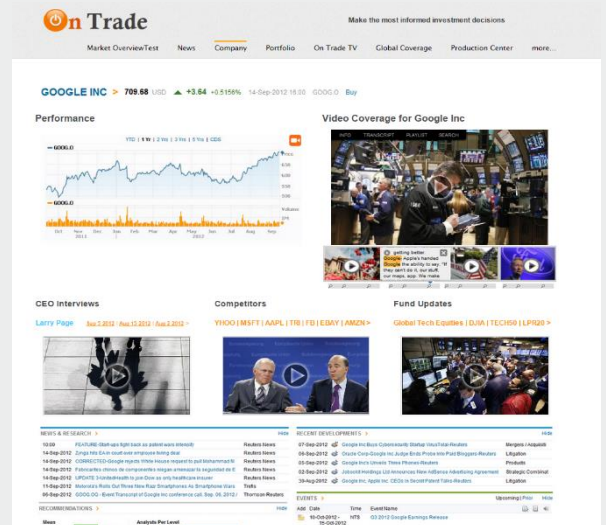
On Trade

Make the most informed investment decisions

Market OverviewTest News Company Portfolio On Trade TV Global Coverage Production Center more...

GOOGLE INC > 709.68 USD +3.64 +0.5156% 14-Sep-2012 16:30 GOOG.O Buy

Performance

YTD | 1 Yr | 2 Yrs | 3 Yrs | 5 Yrs | CDS

Video Coverage for Google Inc

INFO TRANSCRIPT PLAYLIST SEARCH

CEO Interviews

Larry Page Aug 2 2012 | Aug 17 2012 | Aug 2 2012

Competitors

YHOO | MSFT | AAPL | TI0 | FB | EBAY | AMZN >

Fund Updates

Global Tech Equities | DJIA | TECH50 | LPR20 >

NEWS & RESEARCH

Hide

| | | |
|---|---|---|
| 10:09 | FEATURE-Start-ups fight back as patent wars intensify | Reuters News |
| 14-Sep-2012 | Zynga hits EA in court over employee-hiring deal | Reuters News |
| 14-Sep-2012 | CORRECTED-Google rejects White House request to pull Mohammad film | Reuters News |
| 14-Sep-2012 | Fabricantes chinos de componentes elegan a mensajar la seguridad de E | Reuters News |
| 14-Sep-2012 | UPDATE 3-Sandbridge to join Dow as only healthcare insurer | Reuters News |
| 14-Sep-2012 | Motorola's Rolls Out Three New Razr Smartphones As Smartphone Wars | Trefis |
| 06-Sep-2012 | GOOG.OQ - Event Transcript of Google Inc conference call, Sep. 06 2012 | Thomson Reuters |

RECENT DEVELOPMENTS

Hide

| | | |
|---|---|---|
| 07-Sep-2012 | Google Inc Buys Cybersecurity Startup VirusTotal-Reuters | Mergers / Acquisiti |
| 06-Sep-2012 | Oracle Corp-Google Inc Judge Ends Probe Into Paid Bloggers-Reuters | Litigation |
| 05-Sep-2012 | Google Inc's Unveils Three Phones-Reuters | Products |
| 02-Sep-2012 | Jetsmill Holdings Ltd Announces New AdSense Advertising Agreement | Strategic Combinat |
| 29-Aug-2012 | Google Inc; Apple Inc. CEOs in Secret Patent Talks-Reuters | Litigation |

EVENTS

Upcoming | Prior Hide

| Add | Date | Time | Event Name |
|---|---|---|---|
| | 16-Oct-2012 - 18-Oct-2012 | NTS | Q3 2012 Google Earnings Release |

RECOMMENDATIONS

Hide

Mean

Analysts Per Level